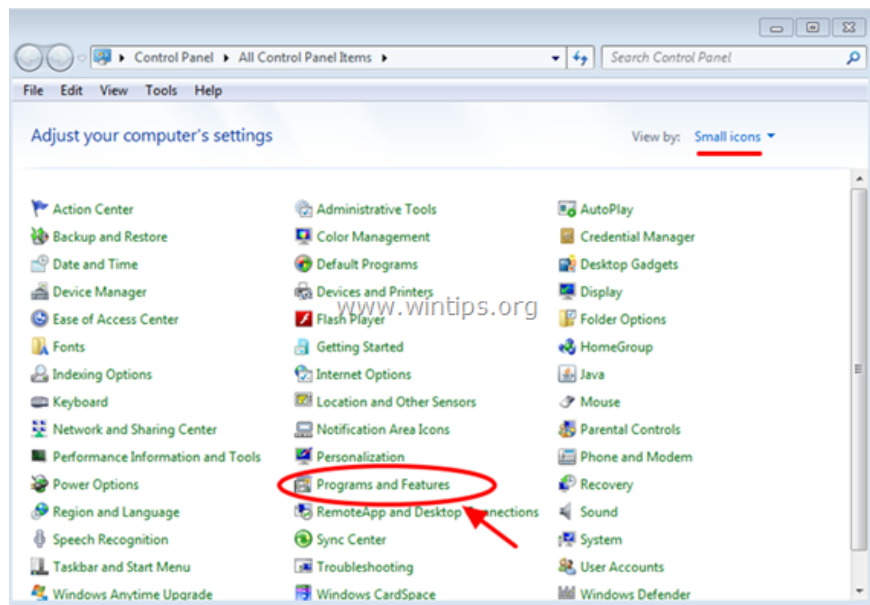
Control Panel ▸ All Control Panel Items ▸

Search Control Panel

File Edit View Tools Help

Adjust your computer's settings

View by: Small icons ▾

Action Center
Backup and Restore
Date and Time
Device Manager
Ease of Access Center
Fonts
Indexing Options
Keyboard
Network and Sharing Center
Performance Information and Tools
Power Options
Region and Language
Speech Recognition
Taskbar and Start Menu
Windows Anytime Upgrade

Administrative Tools
Color Management
Default Programs
Devices and Printers
Flash Player
Getting Started
Internet Options
Location and Other Sensors
Notification Area Icons
Personalization
Programs and Features
RemoteApp and Desktop Connections
Sync Center
Troubleshooting
Windows CardSpace

AutoPlay
Credential Manager
Desktop Gadgets
Display
Folder Options
HomeGroup
Java
Mouse
Parental Controls
Phone and Modem
Recovery
Sound
System
User Accounts
Windows Defender

www.wintips.org